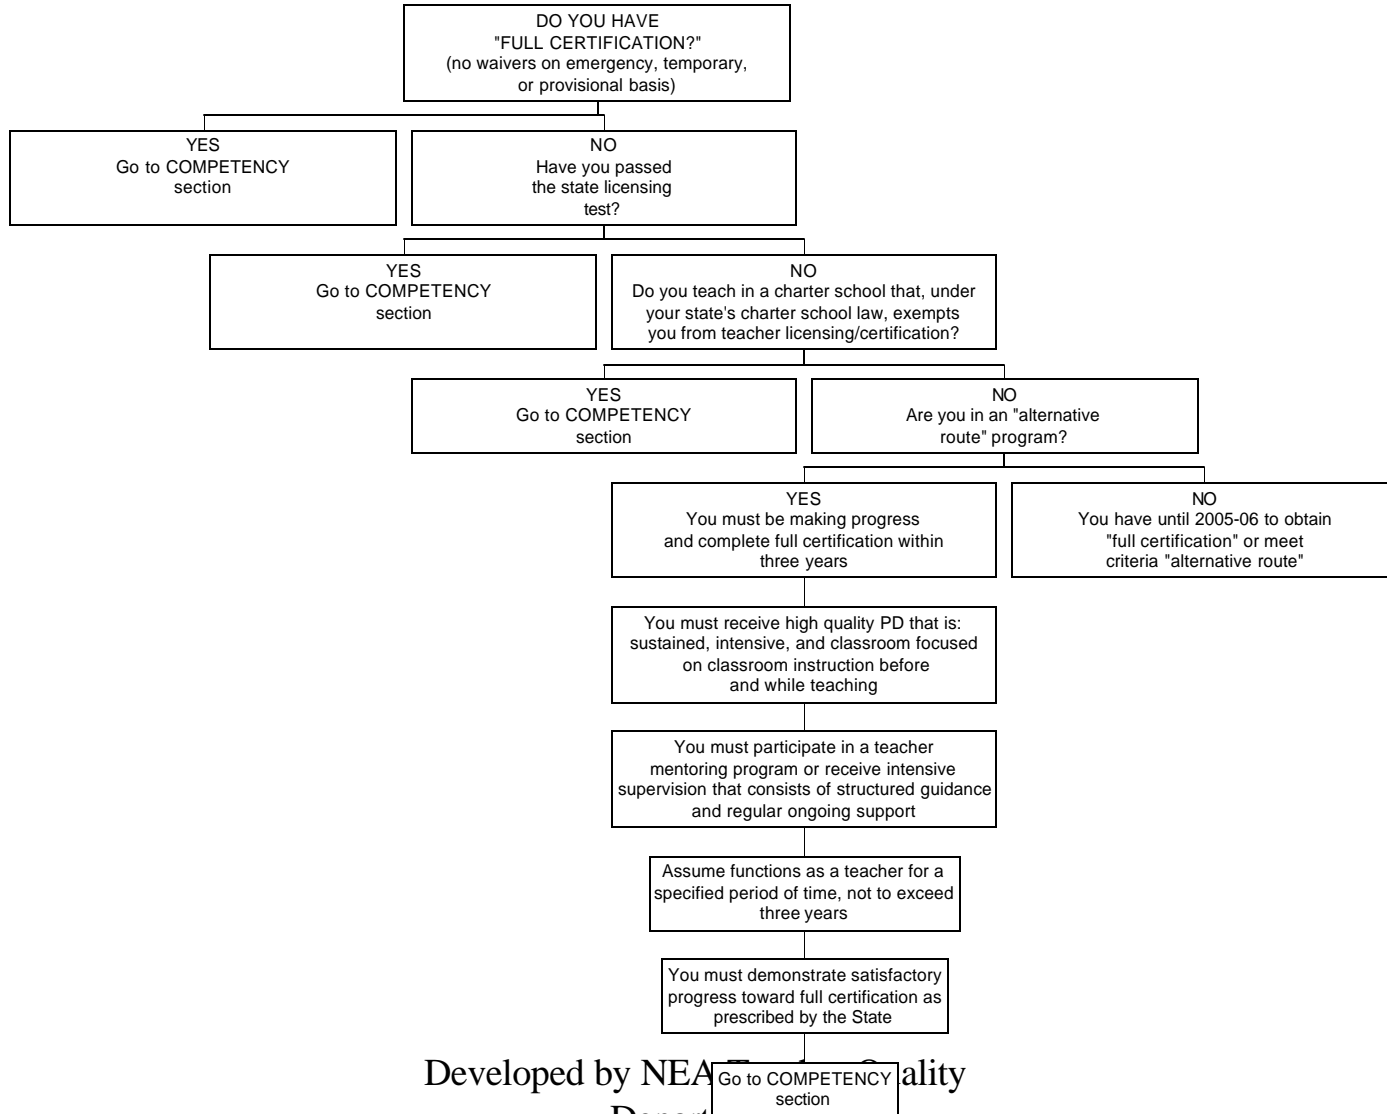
DO YOU HAVE "FULL CERTIFICATION?" (no waivers on emergency, temporary, or provisional basis)

YES
Go to COMPETENCY section

NO
Have you passed the state licensing test?

YES
Go to COMPETENCY section

NO
Do you teach in a charter school that, under your state's charter school law, exempts you from teacher licensing/certification?

YES
Go to COMPETENCY section

NO
Are you in an "alternative route" program?

YES
You must be making progress and complete full certification within three years

NO
You have until 2005-06 to obtain "full certification" or meet criteria "alternative route"

You must receive high quality PD that is: sustained, intensive, and classroom focused on classroom instruction before and while teaching

You must participate in a teacher mentoring program or receive intensive supervision that consists of structured guidance and regular ongoing support

Assume functions as a teacher for a specified period of time, not to exceed three years

You must demonstrate satisfactory progress toward full certification as prescribed by the State

Go to COMPETENCY section

Developed by NEA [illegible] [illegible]ality
Depart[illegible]